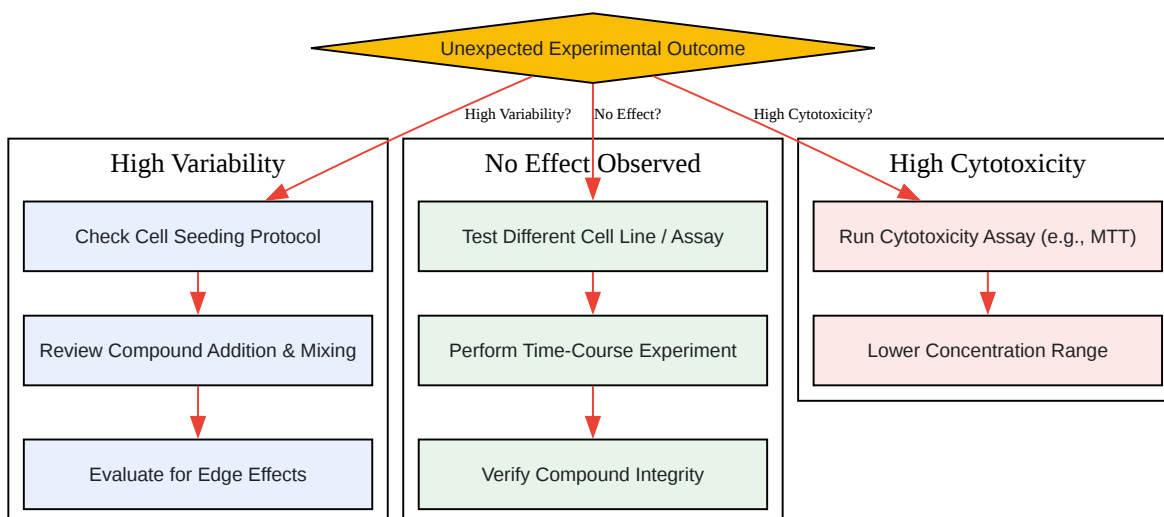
Unexpected Experimental Outcome

High Variability?

No Effect?

High Cytotoxicity?

High Variability

Check Cell Seeding Protocol

Review Compound Addition & Mixing

Evaluate for Edge Effects

No Effect Observed

Test Different Cell Line / Assay

Perform Time-Course Experiment

Verify Compound Integrity

High Cytotoxicity

Run Cytotoxicity Assay (e.g., MTT)

Lower Concentration Range